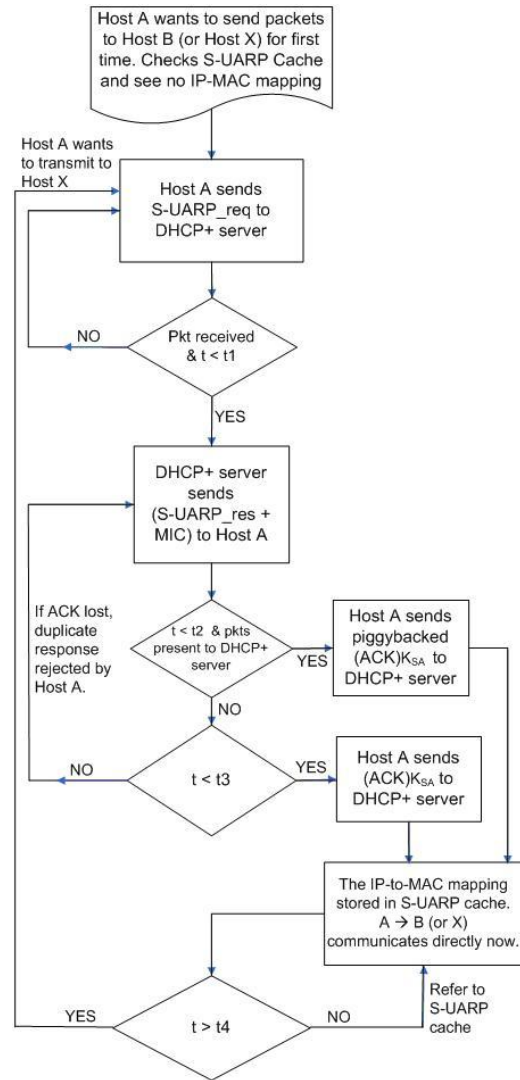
Host A wants to send packets to Host B (or Host X) for first time. Checks S-UARP Cache and see no IP-MAC mapping

Host A wants to transmit to Host X

Host A sends S-UARP_req to DHCP+ server

NO

Pkt received & t < t1

YES

DHCP+ server sends (S-UARP_res + MIC) to Host A

If ACK lost, duplicate response rejected by Host A.

t < t2 & pkts present to DHCP+ server

YES

Host A sends piggybacked (ACK)$K_{SA}$ to DHCP+ server

NO

NO

t < t3

YES

Host A sends (ACK)$K_{SA}$ to DHCP+ server

The IP-to-MAC mapping stored in S-UARP cache. A $\rightarrow$ B (or X) communicates directly now.

Refer to S-UARP cache

YES

t > t4

NO